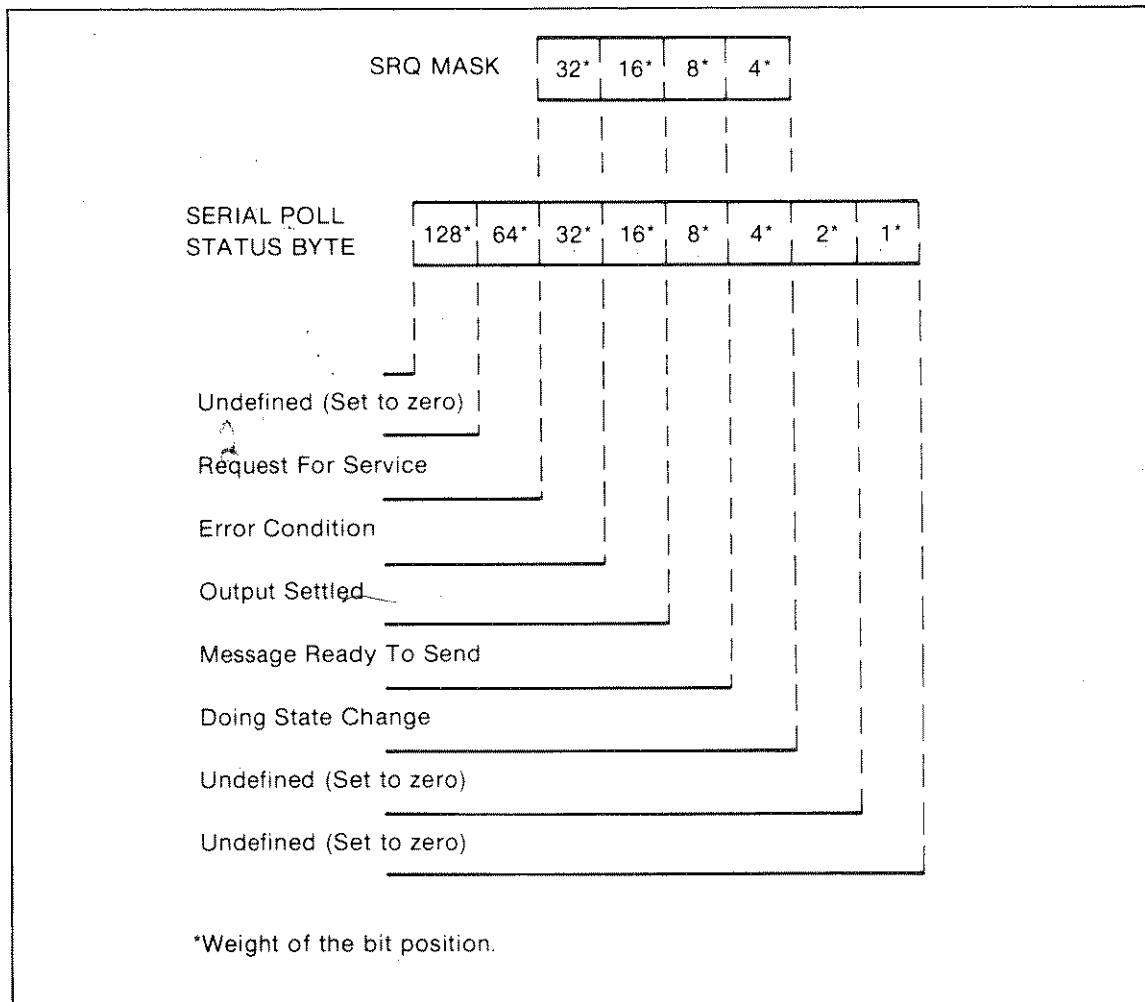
SRQ MASK

| 32* | 16* | 8* | 4* |
|---|---|---|---|

SERIAL POLL STATUS BYTE

| 128* | 64* | 32* | 16* | 8* | 4* | 2* | 1* |
|---|---|---|---|---|---|---|---|

Undefined (Set to zero)

Request For Service

Error Condition

Output Settled

Message Ready To Send

Doing State Change

Undefined (Set to zero)

Undefined (Set to zero)

*Weight of the bit position.